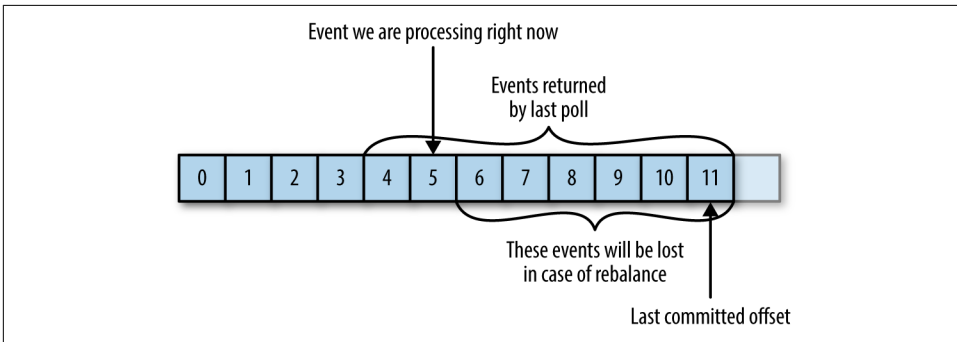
Event we are processing right now

Events returned by last poll

| 0 | 1 | 2 | 3 | 4 | 5 | 6 | 7 | 8 | 9 | 10 | 11 |
|---|---|---|---|---|---|---|---|---|---|---|---|

These events will be lost in case of rebalance

Last committed offset